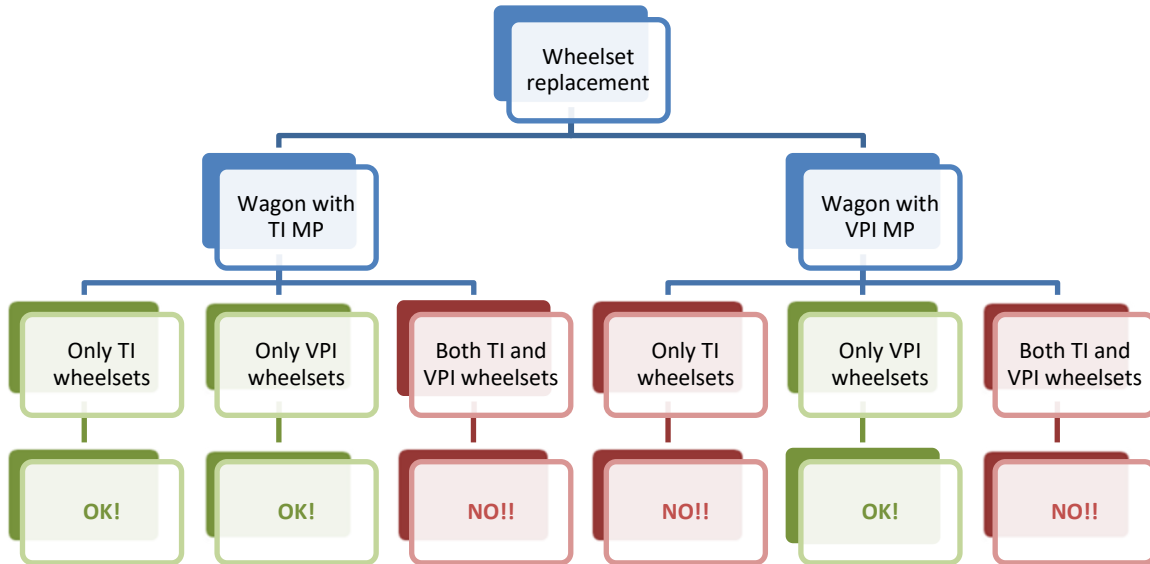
Wheelset replacement

Wagon with TI MP

Wagon with VPI MP

Only TI wheelsets

Only VPI wheelsets

Both TI and VPI wheelsets

Only TI wheelsets

Only VPI wheelsets

Both TI and VPI wheelsets

OK!

OK!

NO!!

NO!!

OK!

NO!!